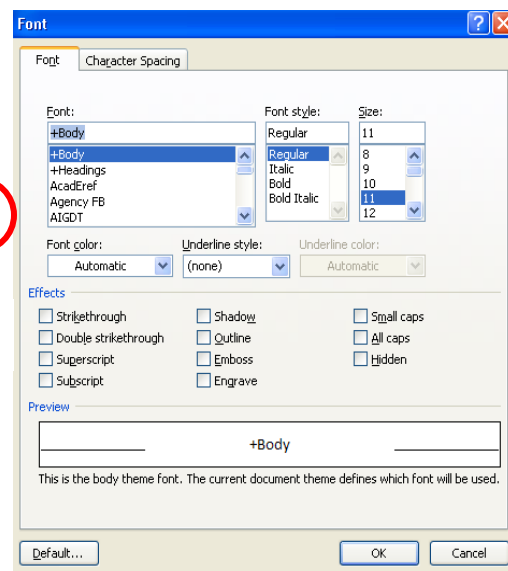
Font

Font | Character Spacing

Font:
+Body
+Body
+Headings
AcadEref
Agency FB
AIGDT

Font style:
Regular
Regular
Italic
Bold
Bold Italic

Size:
11
8
9
10
11
12

Font color:
Automatic

Underline style:
(none)

Underline color:
Automatic

Effects

Strikethrough
Double strikethrough
Superscript
Subscript
Shadow
Outline
Emboss
Engrave
Small caps
All caps
Hidden

Preview

+Body

This is the body theme font. The current document theme defines which font will be used.

Default...
OK
Cancel